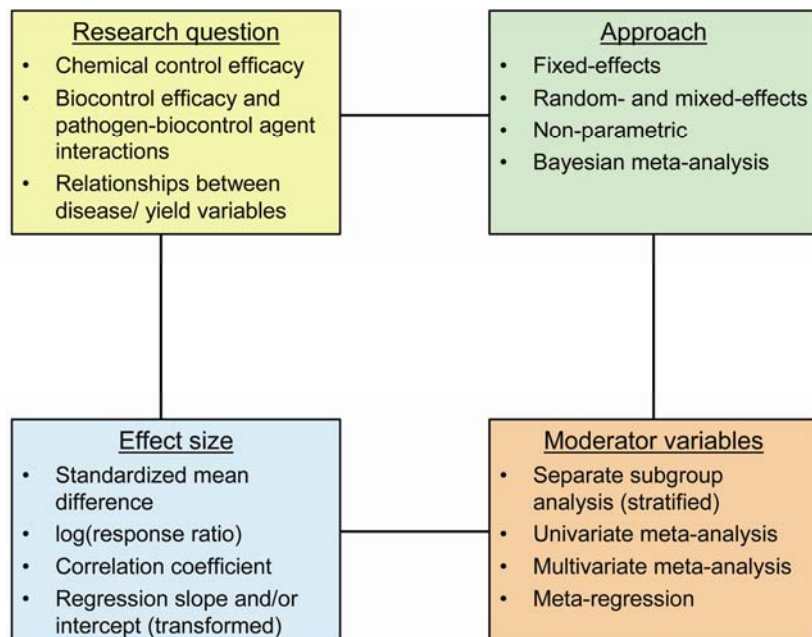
Research question
- Chemical control efficacy
- Biocontrol efficacy and pathogen-biocontrol agent interactions
- Relationships between disease/ yield variables

Approach
- Fixed-effects
- Random- and mixed-effects
- Non-parametric
- Bayesian meta-analysis

Effect size
- Standardized mean difference
- log(response ratio)
- Correlation coefficient
- Regression slope and/or intercept (transformed)

Moderator variables
- Separate subgroup analysis (stratified)
- Univariate meta-analysis
- Multivariate meta-analysis
- Meta-regression